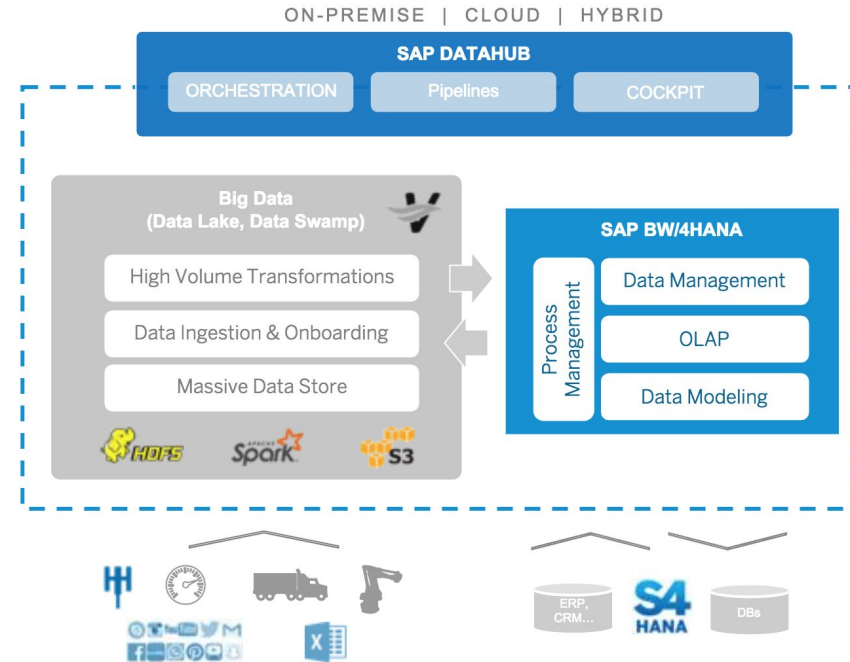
ON-PREMISE | CLOUD | HYBRID

SAP DATAHUB

ORCHESTRATION

Pipelines

COCKPIT

Big Data
(Data Lake, Data Swamp)

High Volume Transformations

Data Ingestion & Onboarding

Massive Data Store

HDFS

APACHE Spark

S3

SAP BW/4HANA

Process Management

Data Management

OLAP

Data Modeling

ERP, CRM...

S4 HANA

DBs